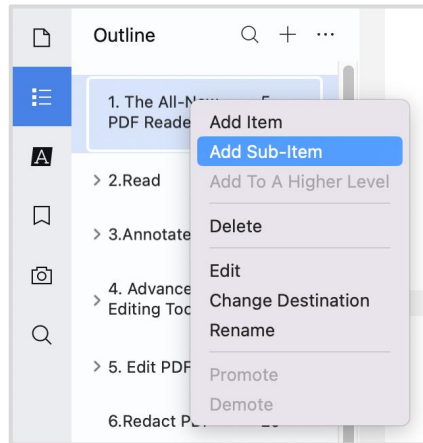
Outline

1. The All-New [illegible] PDF Reade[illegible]

> 2.Read

> 3.Annotate

4. Advance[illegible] Editing Too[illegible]

> 5. Edit PDF

6.Redact P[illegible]

Add Item
Add Sub-Item
Add To A Higher Level
Delete
Edit
Change Destination
Rename
Promote
Demote